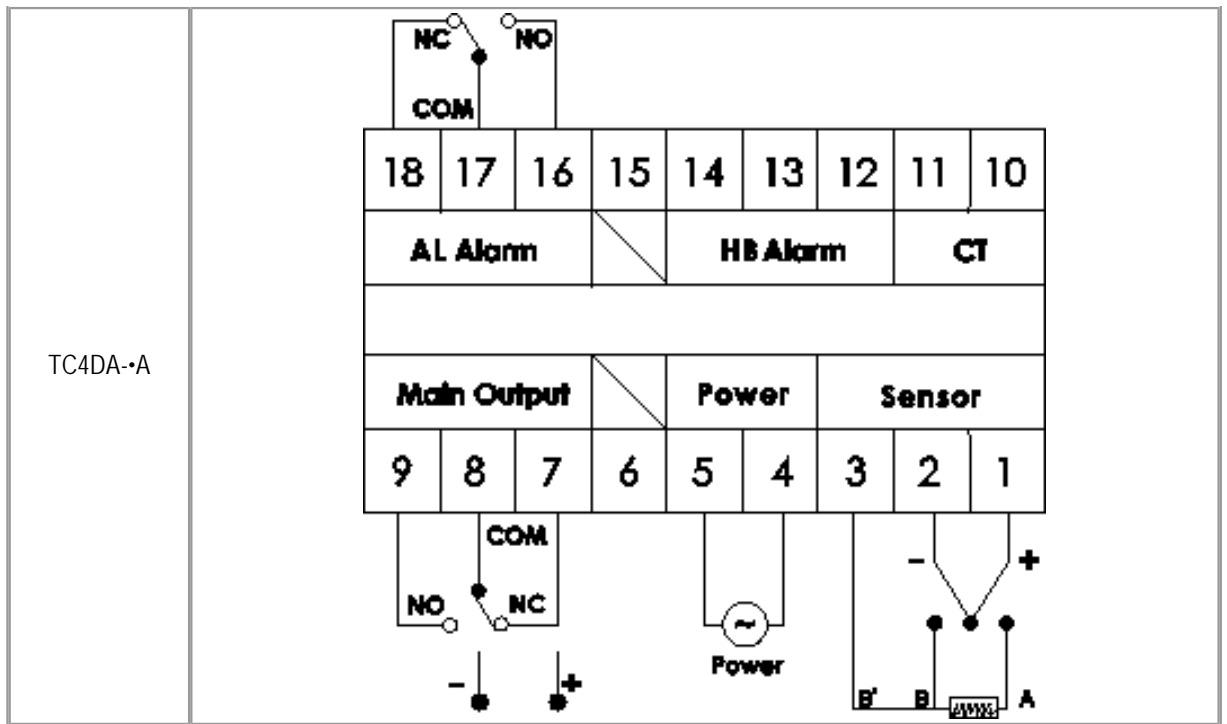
TC4DA-•A

NC NO
COM

| 18 | 17 | 16 | 15 | 14 | 13 | 12 | 11 | 10 |
|---|---|---|---|---|---|---|---|---|
| AL Alarm | | | | HB Alarm | | | CT | |
| | | | | | | | | |
| Main Output | | | | Power | | Sensor | | |
| 9 | 8 | 7 | 6 | 5 | 4 | 3 | 2 | 1 |

COM
NO NC
- +
~
Power
- +
B' B A